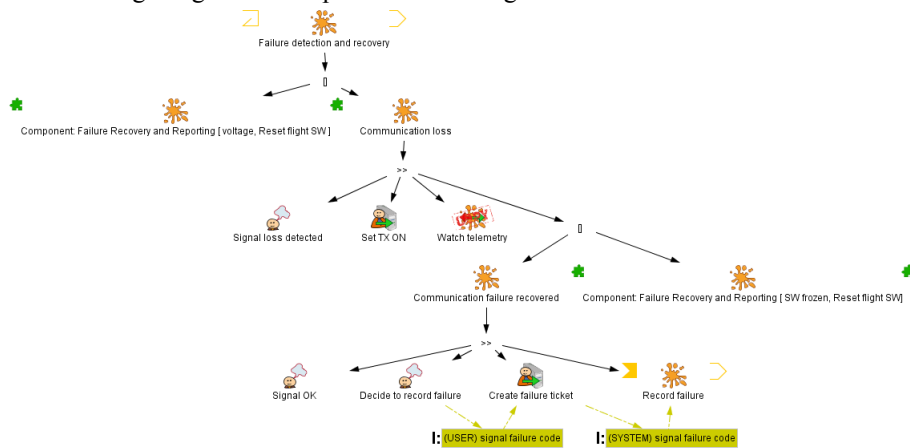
Failure detection and recovery

[]

Component: Failure Recovery and Reporting [ voltage, Reset flight SW ]

Communication loss

>>

Signal loss detected

Set TX ON

Watch telemetry

[]

Communication failure recovered

Component: Failure Recovery and Reporting [ SW frozen, Reset flight SW ]

>>

Signal OK

Decide to record failure

Create failure ticket

Record failure

I: (USER) signal failure code

I: (SYSTEM) signal failure code